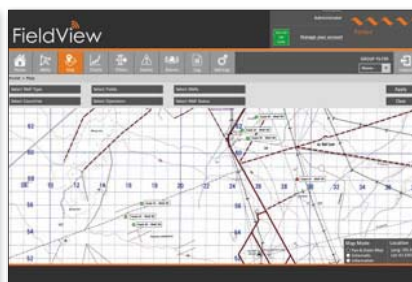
FieldView

Administrator

Manage your account

Home
Map

GROUP FILTER

Home > Map

Select Well Type
Select Fields
Select Wells
Apply
Select Countries
Select Operators
Select Well Status
Clear

06
10
12
14
16
18
20
22
24
26
28
30
32
34
36
56
54
52
62

Map Mode
Pan & Zoom Map
Information

Location
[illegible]
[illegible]